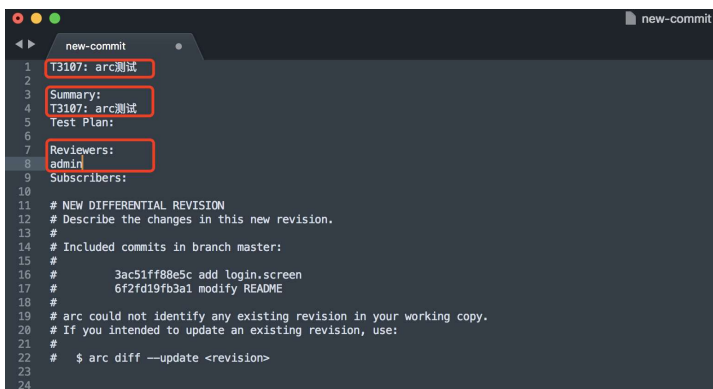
new-commit

new-commit

1 T3107: arc测试
2
3 Summary:
4 T3107: arc测试
5 Test Plan:
6
7 Reviewers:
8 admin
9 Subscribers:
10
11 # NEW DIFFERENTIAL REVISION
12 # Describe the changes in this new revision.
13 #
14 # Included commits in branch master:
15 #
16 #         3ac51ff88e5c add login.screen
17 #         6f2fd19fb3a1 modify README
18 #
19 # arc could not identify any existing revision in your working copy.
20 # If you intended to update an existing revision, use:
21 #
22 #   $ arc diff —update <revision>
23
24